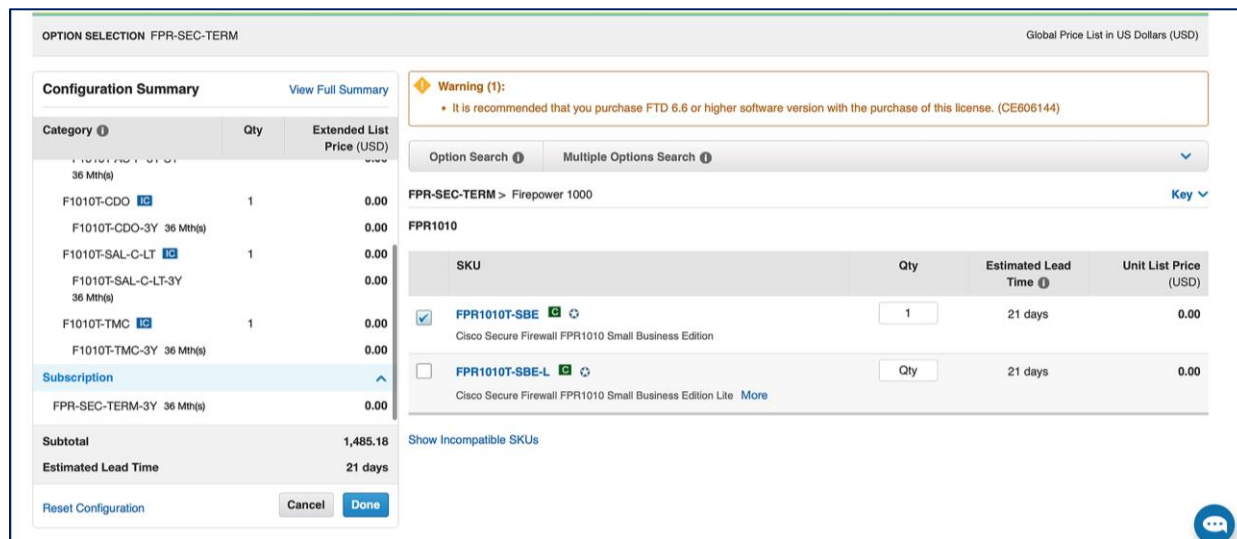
OPTION SELECTION FPR-SEC-TERM

Global Price List in US Dollars (USD)

Configuration Summary

View Full Summary

| Category | Qty | Extended List Price (USD) |
|---|---|---|
| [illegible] 36 Mth(s) | | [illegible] |
| F1010T-CDO IC | 1 | 0.00 |
| F1010T-CDO-3Y 36 Mth(s) | | 0.00 |
| F1010T-SAL-C-LT IC | 1 | 0.00 |
| F1010T-SAL-C-LT-3Y 36 Mth(s) | | 0.00 |
| F1010T-TMC IC | 1 | 0.00 |
| F1010T-TMC-3Y 36 Mth(s) | | 0.00 |
| Subscription | | |
| FPR-SEC-TERM-3Y 36 Mth(s) | | 0.00 |
| Subtotal | | 1,485.18 |
| Estimated Lead Time | | 21 days |

Reset Configuration

Cancel

Done

Warning (1):
• It is recommended that you purchase FTD 6.6 or higher software version with the purchase of this license. (CE606144)

Option Search

Multiple Options Search

FPR-SEC-TERM > Firepower 1000

Key

FPR1010

| | SKU | Qty | Estimated Lead Time | Unit List Price (USD) |
|---|---|---|---|---|
| ✓ | FPR1010T-SBE C<br>Cisco Secure Firewall FPR1010 Small Business Edition | 1 | 21 days | 0.00 |
| | FPR1010T-SBE-L C<br>Cisco Secure Firewall FPR1010 Small Business Edition Lite More | Qty | 21 days | 0.00 |

Show Incompatible SKUs